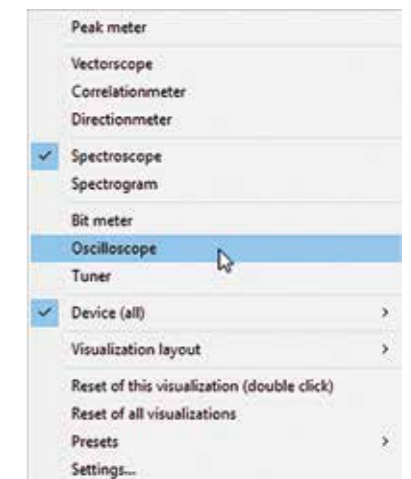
Peak meter

Vectorscope
Correlationmeter
Directionmeter

✓ Spectroscope
Spectrogram

Bit meter
Oscilloscope
Tuner

✓ Device (all) ›

Visualization layout ›

Reset of this visualization (double click)
Reset of all visualizations
Presets ›
Settings...